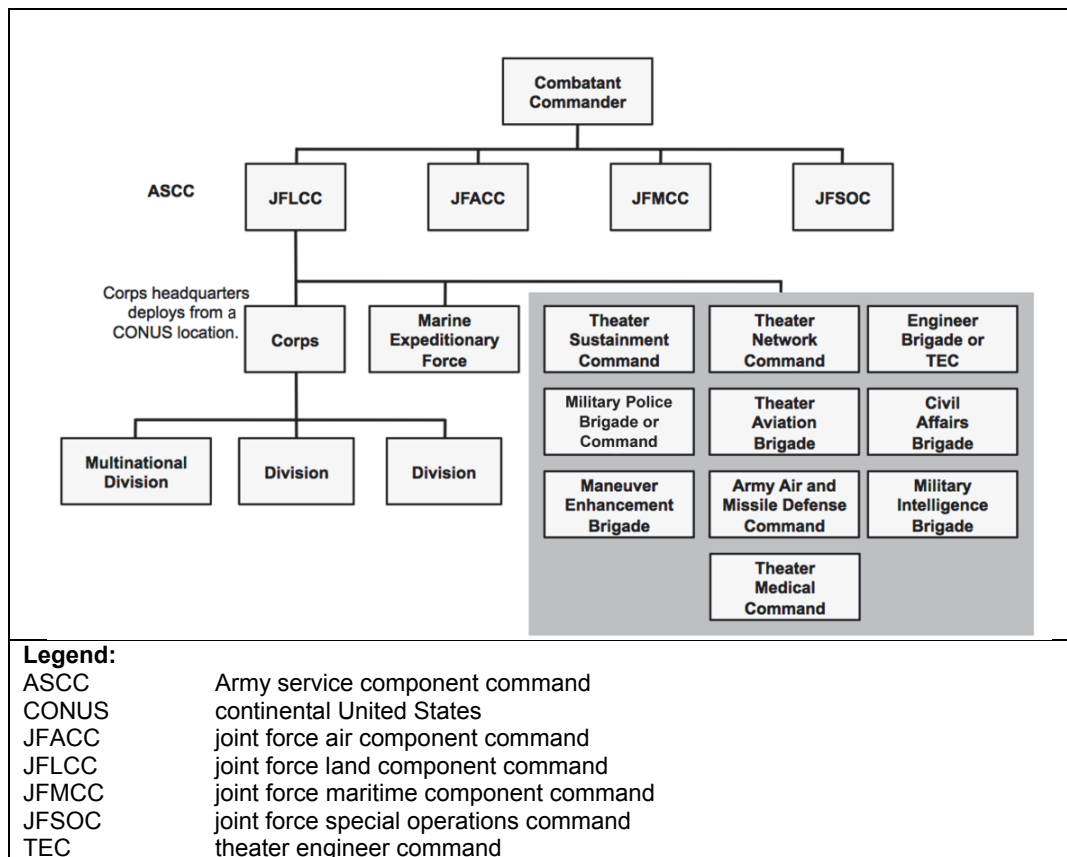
Combatant Commander

ASCC

JFLCC

JFACC

JFMCC

JFSOC

Corps headquarters deploys from a CONUS location.

Corps

Marine Expeditionary Force

Theater Sustainment Command

Theater Network Command

Engineer Brigade or TEC

Military Police Brigade or Command

Theater Aviation Brigade

Civil Affairs Brigade

Maneuver Enhancement Brigade

Army Air and Missile Defense Command

Military Intelligence Brigade

Theater Medical Command

Multinational Division

Division

Division

Legend:

| | |
|---|---|
| ASCC | Army service component command |
| CONUS | continental United States |
| JFACC | joint force air component command |
| JFLCC | joint force land component command |
| JFMCC | joint force maritime component command |
| JFSOC | joint force special operations command |
| TEC | theater engineer command |